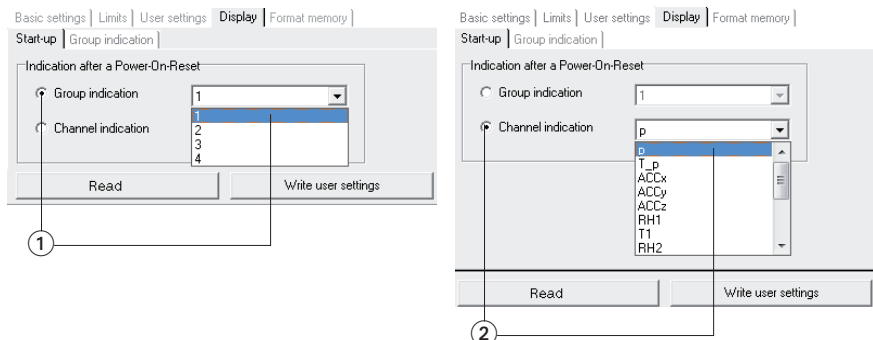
Basic settings | Limits | User settings | Display | Format memory |
Start-up | Group indication |

Indication after a Power-On-Reset

Group indication
1

Channel indication
1
2
3
4

Read
Write user settings

1

Basic settings | Limits | User settings | Display | Format memory |
Start-up | Group indication |

Indication after a Power-On-Reset

Group indication
1

Channel indication
p
p
T_p
ACCx
ACCy
ACCz
RH1
T1
RH2

Read
Write user settings

2